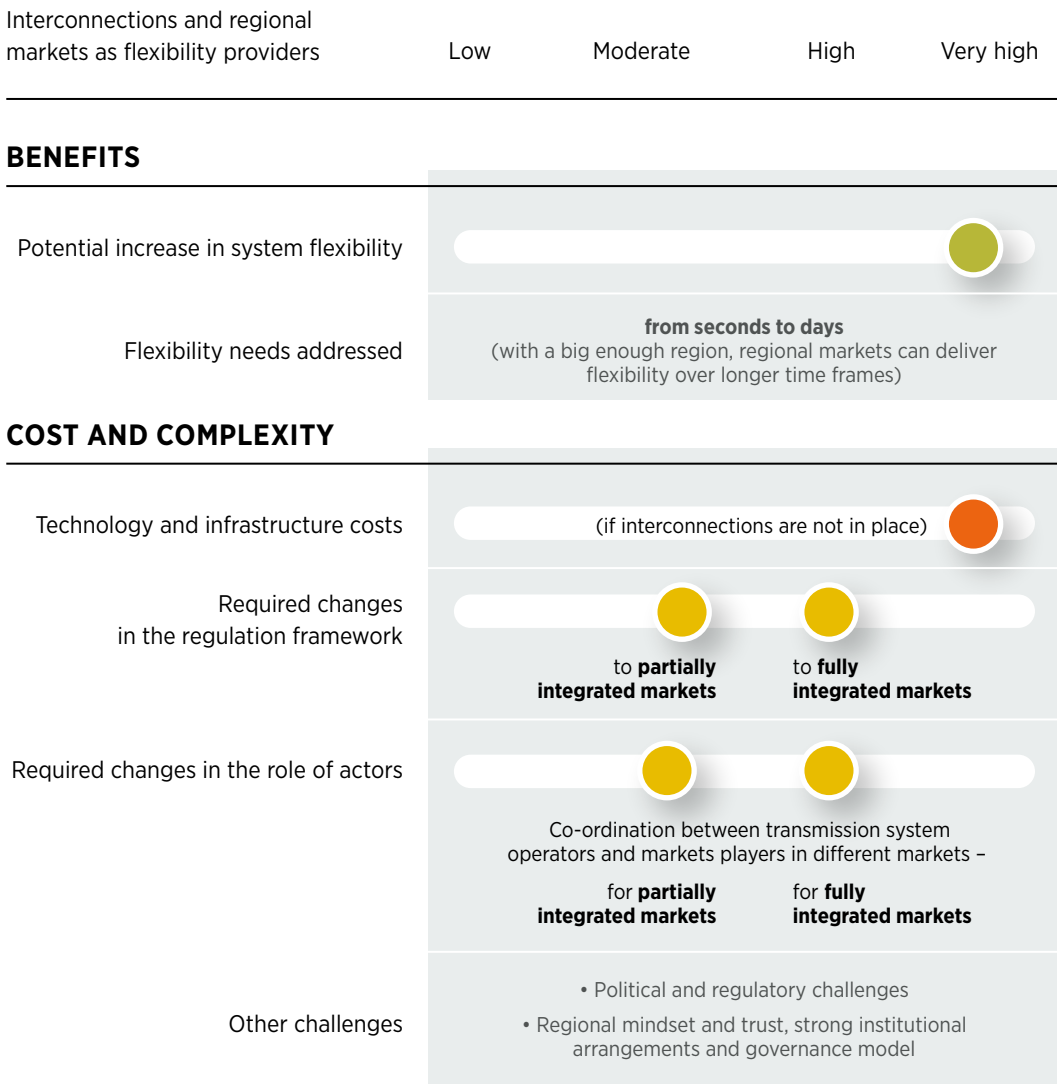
Interconnections and regional markets as flexibility providers

Low

Moderate

High

Very high

BENEFITS

Potential increase in system flexibility

Flexibility needs addressed

from seconds to days
(with a big enough region, regional markets can deliver flexibility over longer time frames)

COST AND COMPLEXITY

Technology and infrastructure costs

(if interconnections are not in place)

Required changes in the regulation framework

to partially integrated markets

to fully integrated markets

Required changes in the role of actors

Co-ordination between transmission system operators and markets players in different markets –

for partially integrated markets

for fully integrated markets

Other challenges

• Political and regulatory challenges

• Regional mindset and trust, strong institutional arrangements and governance model